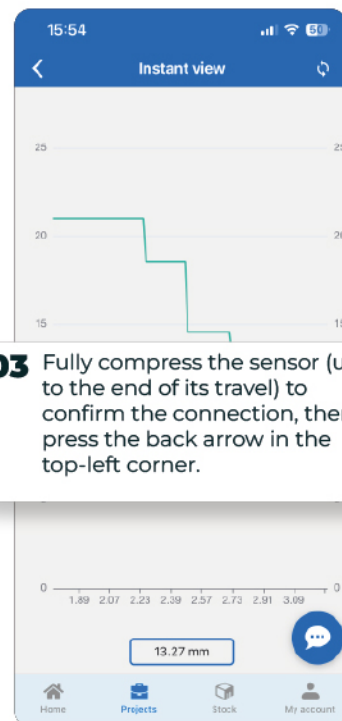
15:54

50

Instant view

25

25

20

20

15

15

03 Fully compress the sensor (u to the end of its travel) to confirm the connection, then press the back arrow in the top-left corner.

0

0

1.89 2.07 2.23 2.39 2.57 2.73 2.91 3.09

13.27 mm

Home

Projects

Stock

My account